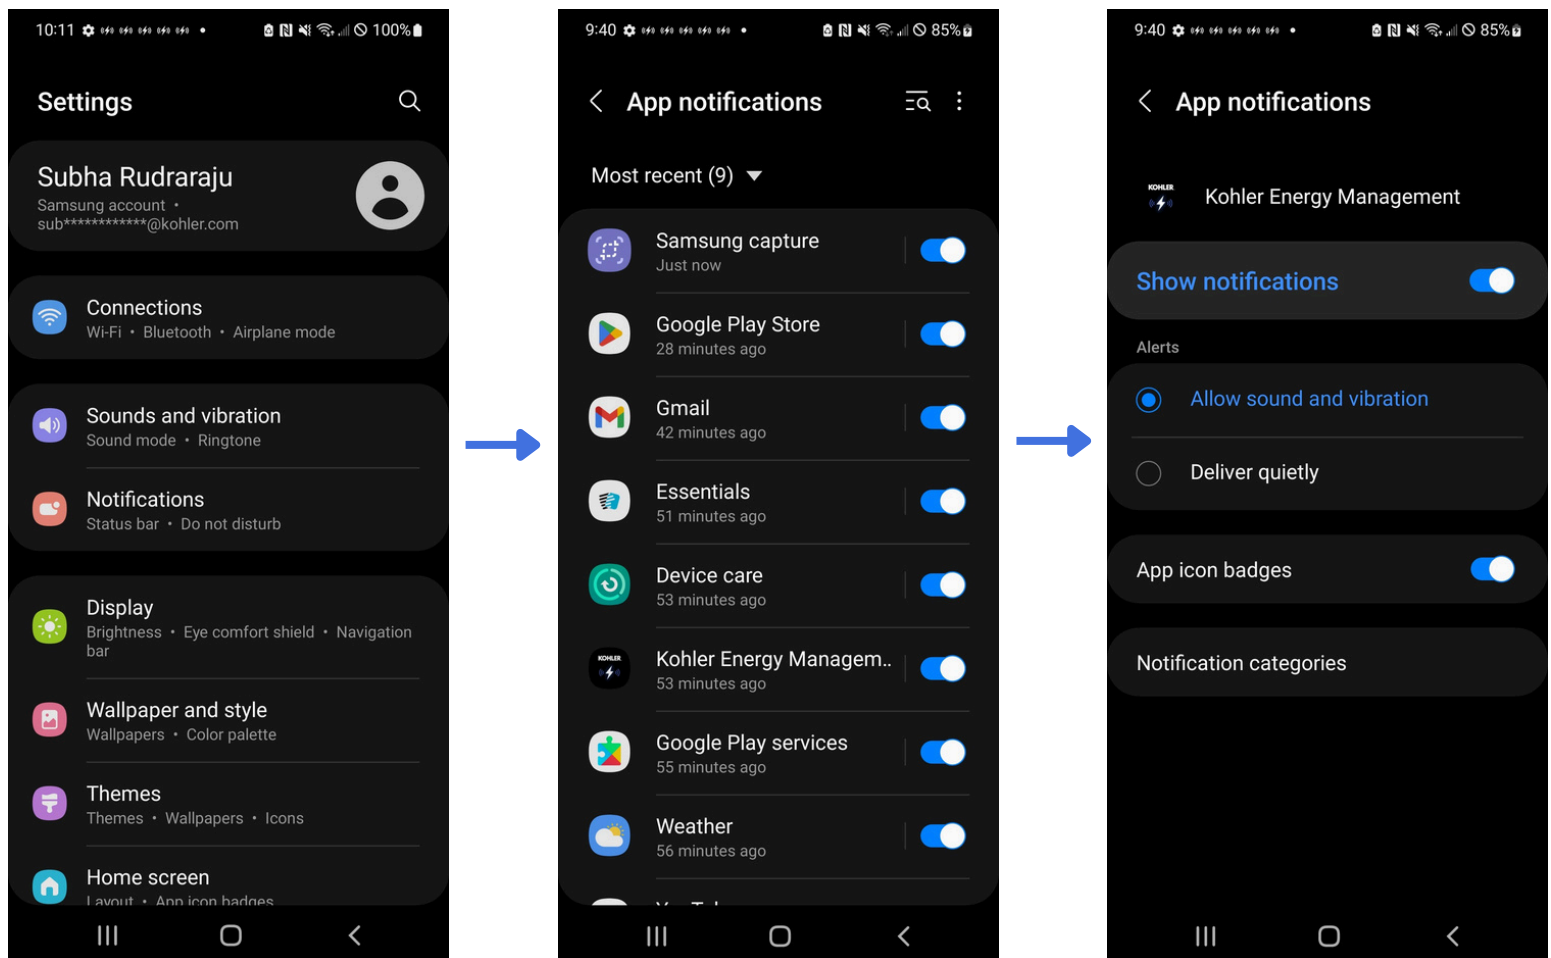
10:11 100%

Settings

Subha Rudraraju
Samsung account •
sub************@kohler.com

Connections
Wi-Fi • Bluetooth • Airplane mode

Sounds and vibration
Sound mode • Ringtone

Notifications
Status bar • Do not disturb

Display
Brightness • Eye comfort shield • Navigation bar

Wallpaper and style
Wallpapers • Color palette

Themes
Themes • Wallpapers • Icons

Home screen
Layout • App icon badges

9:40 85%

App notifications

Most recent (9)

Samsung capture
Just now

Google Play Store
28 minutes ago

Gmail
42 minutes ago

Essentials
51 minutes ago

Device care
53 minutes ago

Kohler Energy Managem..
53 minutes ago

Google Play services
55 minutes ago

Weather
56 minutes ago

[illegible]

9:40 85%

App notifications

KOHLER
Kohler Energy Management

Show notifications

Alerts

Allow sound and vibration

Deliver quietly

App icon badges

Notification categories